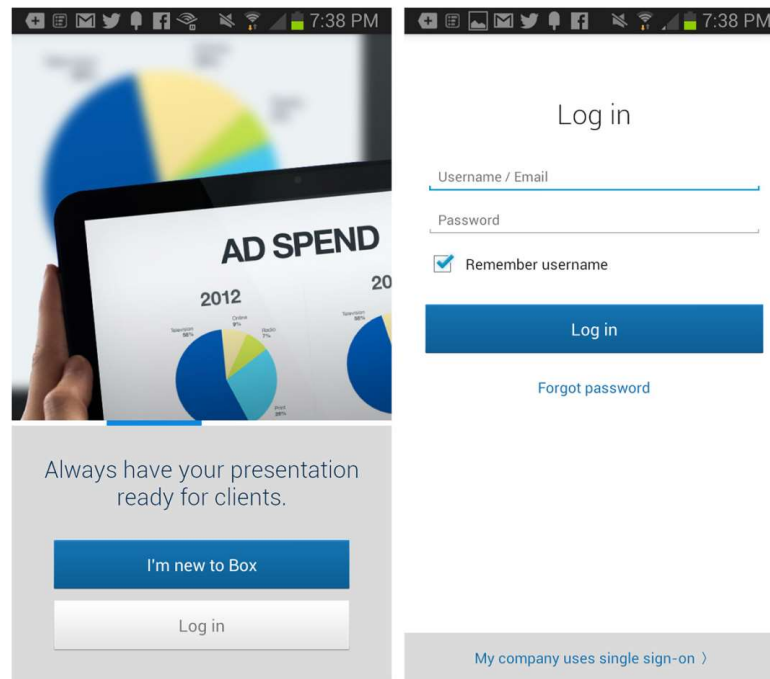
7:38 PM

AD SPEND

2012

20

Television
56%

Online
9%

Radio
7%

Print
28%

Television
56%

Always have your presentation ready for clients.

I'm new to Box

Log in

7:38 PM

Log in

Username / Email

Password

Remember username

Log in

Forgot password

My company uses single sign-on 〉